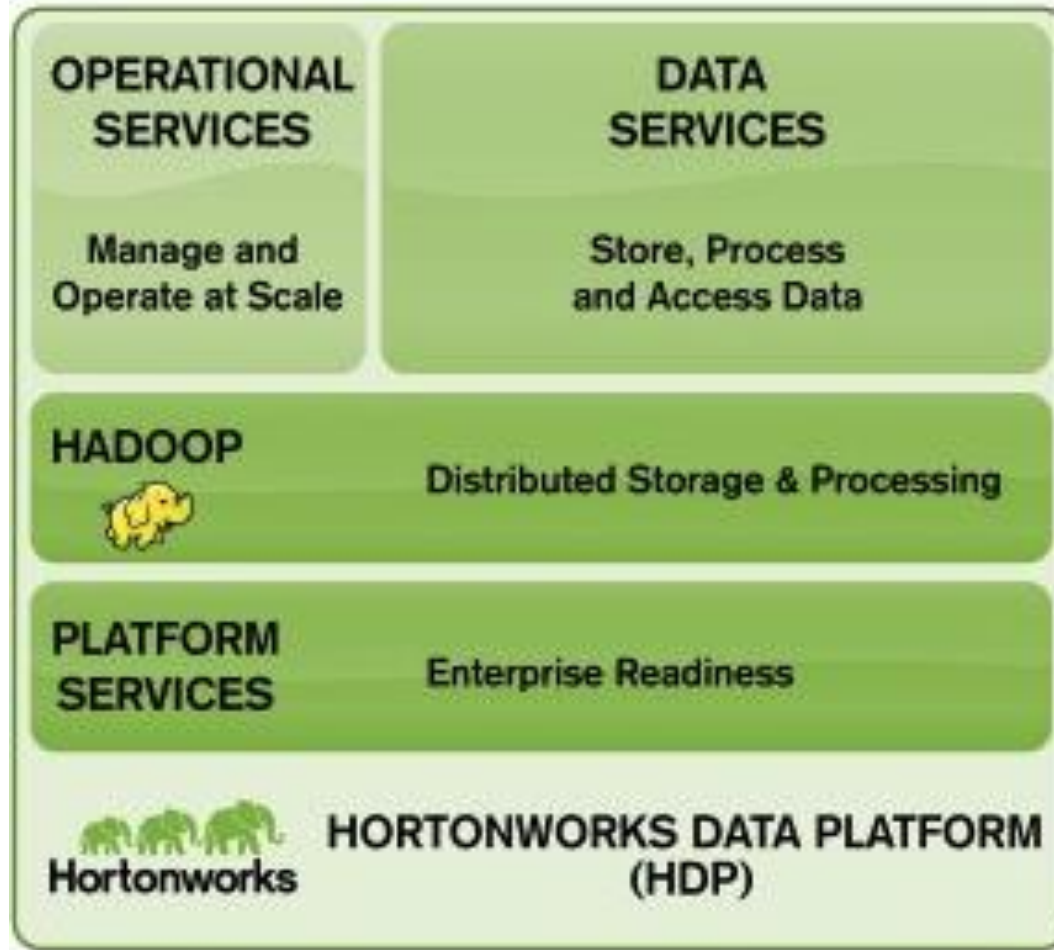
OPERATIONAL SERVICES

Manage and Operate at Scale

DATA SERVICES

Store, Process and Access Data

HADOOP

Distributed Storage & Processing

PLATFORM SERVICES

Enterprise Readiness

Hortonworks

HORTONWORKS DATA PLATFORM (HDP)